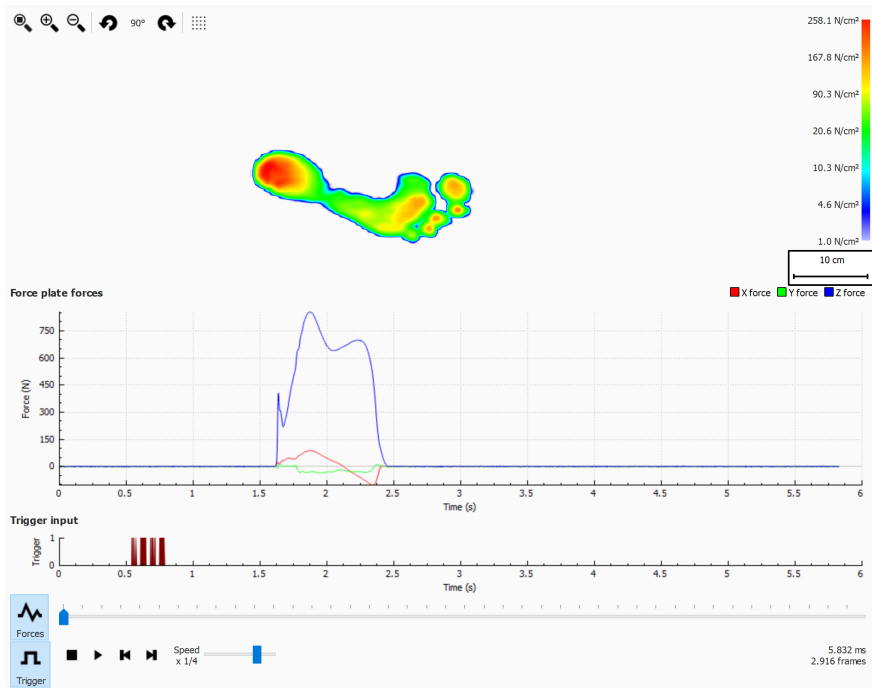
90°

258.1 N/cm²
167.8 N/cm²
90.3 N/cm²
20.6 N/cm²
10.3 N/cm²
4.6 N/cm²
1.0 N/cm²

10 cm

Force plate forces

X force Y force Z force

750
600
450
300
150
0

Force (N)

0 0.5 1 1.5 2 2.5 3 3.5 4 4.5 5 5.5 6
Time (s)

Trigger input

1
0
Trigger

0 0.5 1 1.5 2 2.5 3 3.5 4 4.5 5 5.5 6
Time (s)

Forces

Trigger

Speed
x 1/4

5.832 ms
2.916 frames